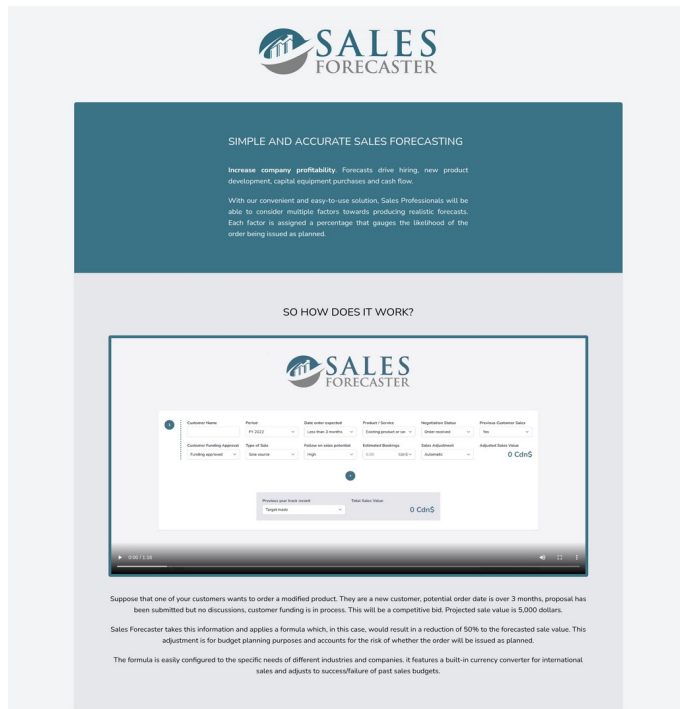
SALES
FORECASTER

SIMPLE AND ACCURATE SALES FORECASTING

**Increase company profitability**. Forecasts drive hiring, new product development, capital equipment purchases and cash flow.

With our convenient and easy-to-use solution, Sales Professionals will be able to consider multiple factors towards producing realistic forecasts. Each factor is assigned a percentage that gauges the likelihood of the order being issued as planned.

SO HOW DOES IT WORK?

SALES
FORECASTER

1

| Customer Name | Period | Date order expected | Product / Service | Negotiation Status | Previous Customer Sales |
|---|---|---|---|---|---|
| | FY 2022 | Less than 3 months | Existing product or ser | Order received | Yes |
| Customer Funding Approval | Type of Sale | Follow on sales potential | Estimated Bookings | Sales Adjustment | Adjusted Sales Value |
| Funding approved | Sole source | High | 0.00 Cdn$ | Automatic | 0 Cdn$ |

+

Previous year track record: Target made
Total Sales Value: 0 Cdn$

0:00 / 1:19

Suppose that one of your customers wants to order a modified product. They are a new customer, potential order date is over 3 months, proposal has been submitted but no discussions, customer funding is in process. This will be a competitive bid. Projected sale value is 5,000 dollars.

Sales Forecaster takes this information and applies a formula which, in this case, would result in a reduction of 50% to the forecasted sale value. This adjustment is for budget planning purposes and accounts for the risk of whether the order will be issued as planned.

The formula is easily configured to the specific needs of different industries and companies. it features a built-in currency converter for international sales and adjusts to success/failure of past sales budgets.